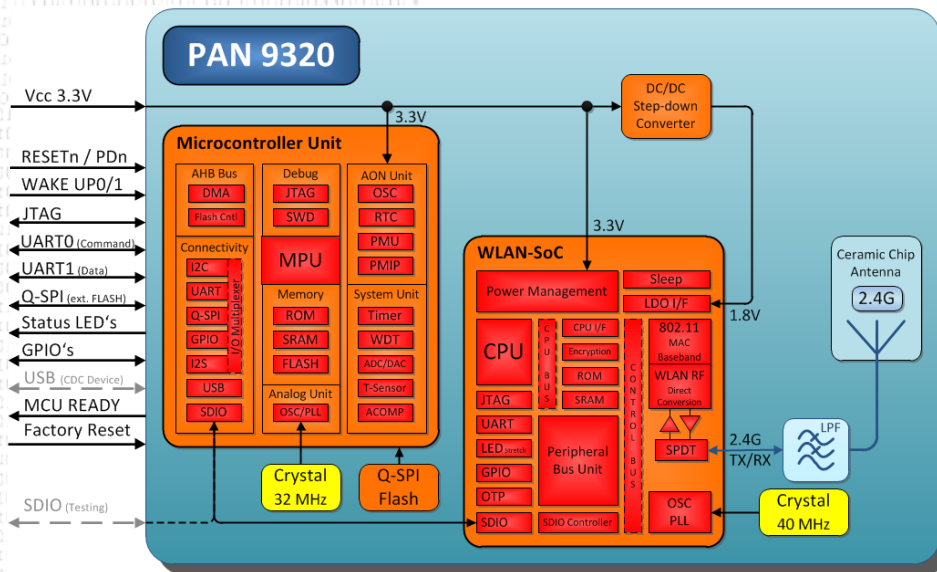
PAN 9320

Vcc 3.3V
RESETn / PDn
WAKE UP0/1
JTAG
UART0 (Command)
UART1 (Data)
Q-SPI (ext. FLASH)
Status LED's
GPIO's
USB (CDC Device)
MCU READY
Factory Reset
SDIO (Testing)

3.3V

Microcontroller Unit

AHB Bus
DMA
Flash Cntl

Connectivity
I2C
UART
Q-SPI
GPIO
I2S
USB
SDIO
I/O Multiplexer

Debug
JTAG
SWD

MPU

Memory
ROM
SRAM
FLASH

Analog Unit
OSC/PLL

AON Unit
OSC
RTC
PMU
PMIP

System Unit
Timer
WDT
ADC/DAC
T-Sensor
ACOMP

Crystal 32 MHz

Q-SPI Flash

DC/DC Step-down Converter

3.3V

WLAN-SoC

Power Management
Sleep
LDO I/F
1.8V

CPU
CPU BUS
CPU I/F
Encryption
ROM
SRAM
CONTROL BUS

802.11 MAC Baseband
WLAN RF Direct Conversion
SPDT

JTAG
UART
LED Stretch
GPIO
OTP
SDIO

Peripheral Bus Unit
SDIO Controller

OSC PLL

Ceramic Chip Antenna
2.4G

LPF

2.4G TX/RX

Crystal 40 MHz